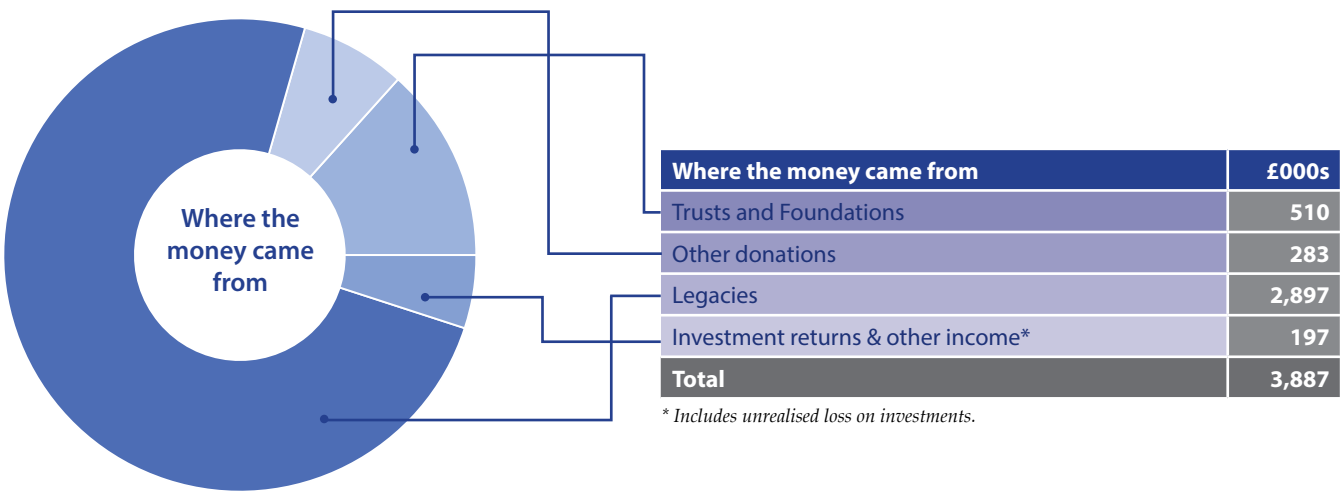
Where the money came from

| Where the money came from | £000s |
|---|---|
| Trusts and Foundations | 510 |
| Other donations | 283 |
| Legacies | 2,897 |
| Investment returns & other income* | 197 |
| Total | 3,887 |

* Includes unrealised loss on investments.